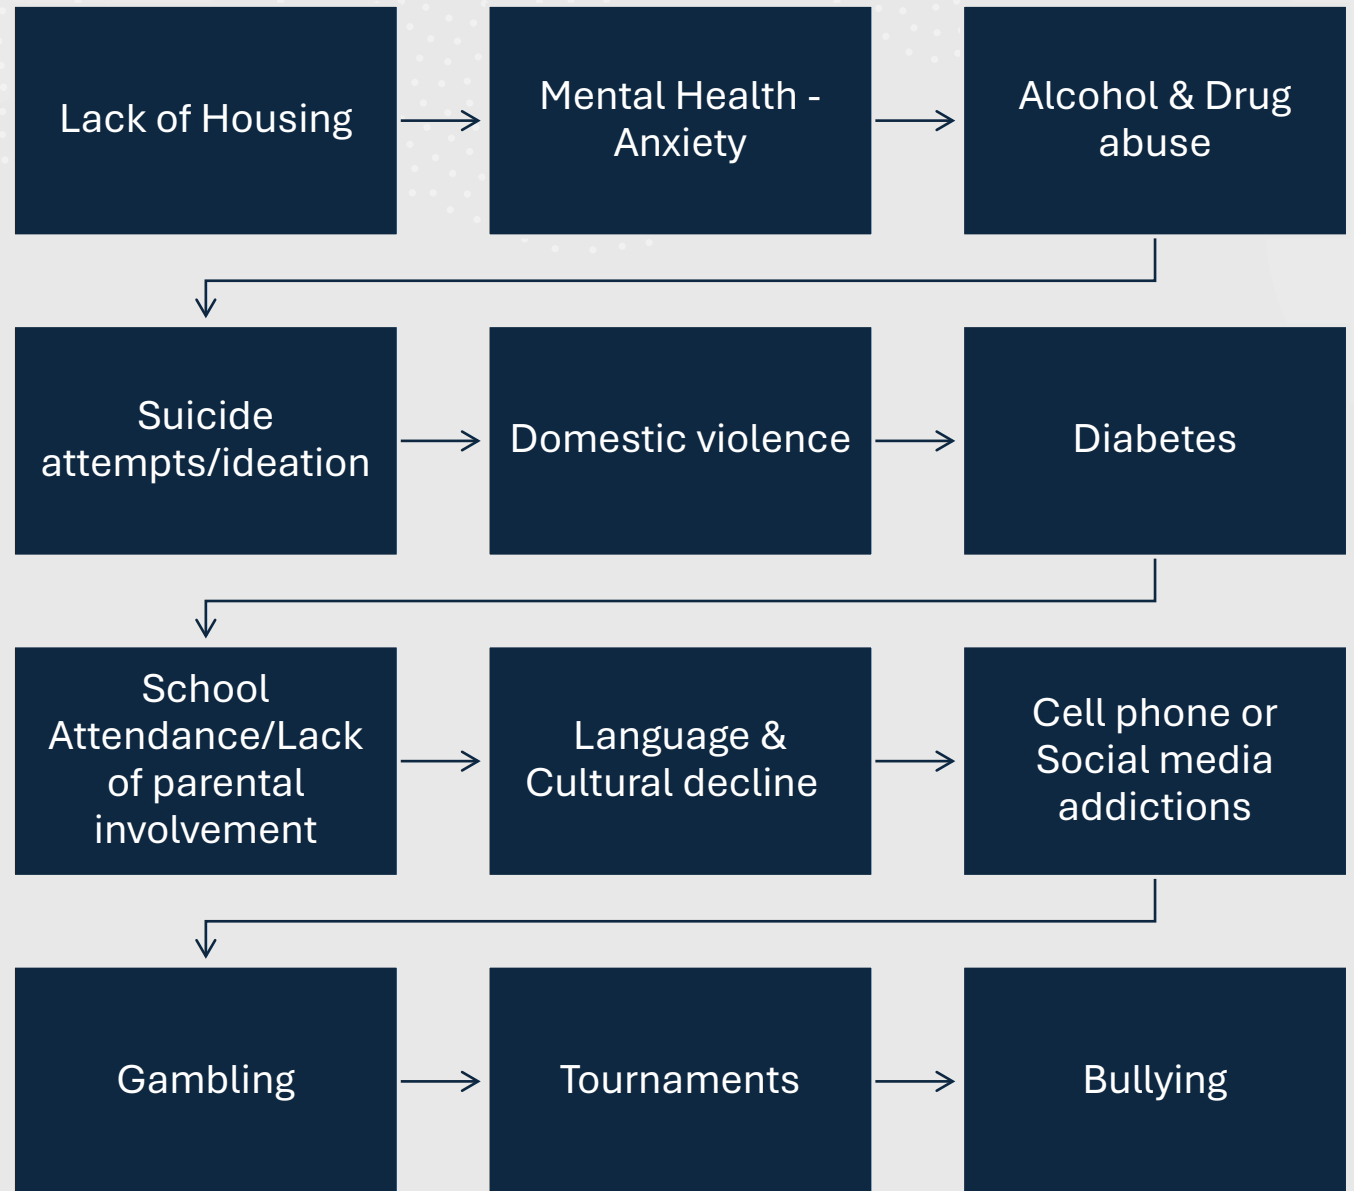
Lack of Housing

Mental Health - Anxiety

Alcohol & Drug abuse

Suicide attempts/ideation

Domestic violence

Diabetes

School Attendance/Lack of parental involvement

Language & Cultural decline

Cell phone or Social media addictions

Gambling

Tournaments

Bullying